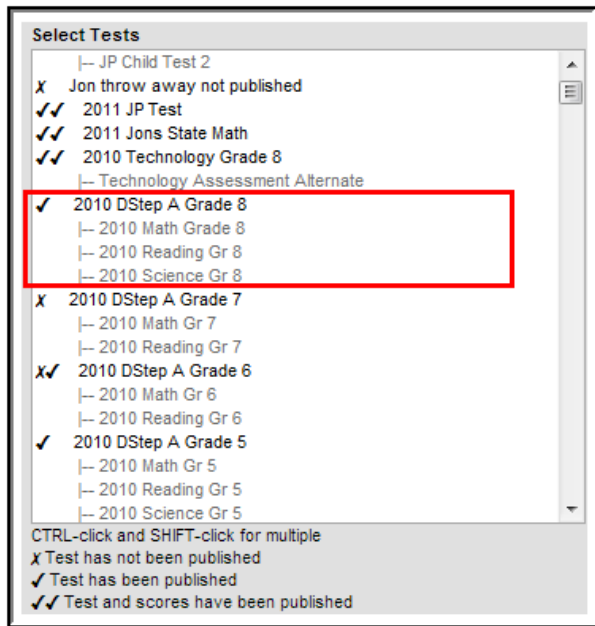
Select Tests
|-- JP Child Test 2
✗ Jon throw away not published
✓✓ 2011 JP Test
✓✓ 2011 Jons State Math
✓✓ 2010 Technology Grade 8
|-- Technology Assessment Alternate
✓ 2010 DStep A Grade 8
|-- 2010 Math Grade 8
|-- 2010 Reading Gr 8
|-- 2010 Science Gr 8
✗ 2010 DStep A Grade 7
|-- 2010 Math Gr 7
|-- 2010 Reading Gr 7
✗✓ 2010 DStep A Grade 6
|-- 2010 Math Gr 6
|-- 2010 Reading Gr 6
✓ 2010 DStep A Grade 5
|-- 2010 Math Gr 5
|-- 2010 Reading Gr 5
|-- 2010 Science Gr 5
CTRL-click and SHIFT-click for multiple
✗ Test has not been published
✓ Test has been published
✓✓ Test and scores have been published